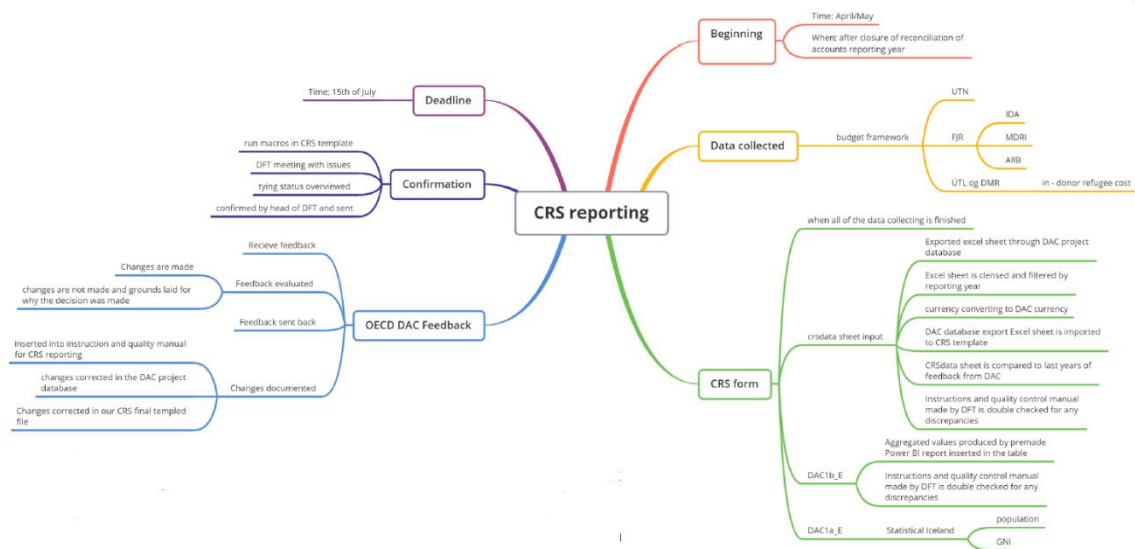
CRS reporting

Beginning
Time: April/May
Wherc: after closure of reconciliation of accounts reporting year

Data collected
budget framework
UTN
FJR
IDA
MDRI
AIIB
ÚTL og DMR
in - donor refugee cost

CRS form
when all of the data collecting is finished
crsdata sheet input
Exported excel sheet through DAC project database
Excel sheet is clensed and filtered by reporting year
currency converting to DAC currency
DAC database export Excel sheet is imported to CRS template
CRSdata sheet is compared to last years of feedback from DAC
Instructions and quality control manual made by DFT is double checked for any discrepancies
DAC1b_E
Aggregated values produced by premade Power BI report inserted in the table
Instructions and quality control manual made by DFT is double checked for any discrepancies
DAC1a_E
Statistical Iceland
population
GNI

Deadline
Time: 15th of July

Confirmation
run macros in CRS template
DFT meeting with issues
tying status overviewed
confirmed by head of DFT and sent

OECD DAC Feedback
Recieve feedback
Feedback evaluated
Changes are made
changes are not made and grounds laid for why the decision was made
Feedback sent back
Changes documented
Inserted into instruction and quality manual for CRS reporting
changes corrected in the DAC project database
Changes corrected in our CRS final templed file